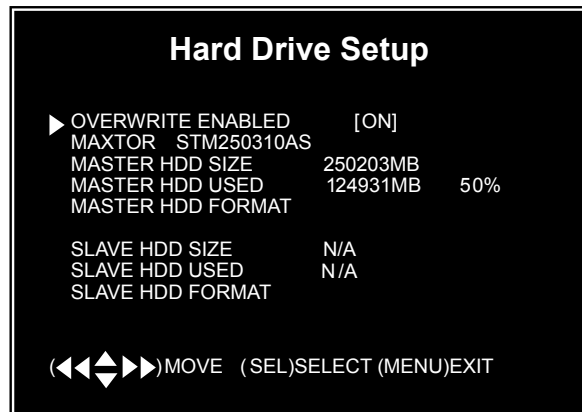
Hard Drive Setup

OVERWRITE ENABLED [ON]
MAXTOR STM250310AS
MASTER HDD SIZE 250203MB
MASTER HDD USED 124931MB 50%
MASTER HDD FORMAT

SLAVE HDD SIZE N/A
SLAVE HDD USED N/A
SLAVE HDD FORMAT

(◀◀▲▼▶▶)MOVE (SEL)SELECT (MENU)EXIT